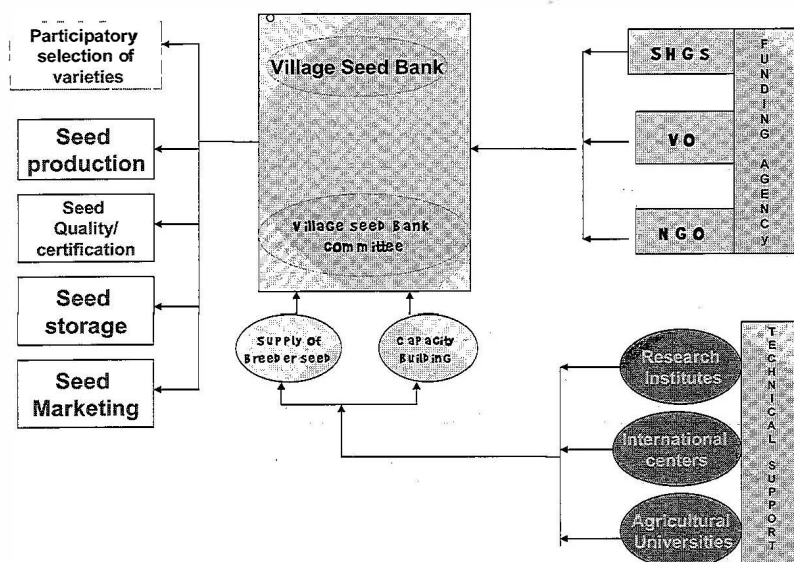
Participatory selection of varieties

Seed production

Seed Quality/ certification

Seed storage

Seed Marketing

Village Seed Bank

Village seed Bank Committee

Supply of Breeder seed

Capacity Building

SHGS

VO

NGO

FUNDING AGENCY

Research Institutes

International centers

Agricultural Universities

TECHNICAL SUPPORT